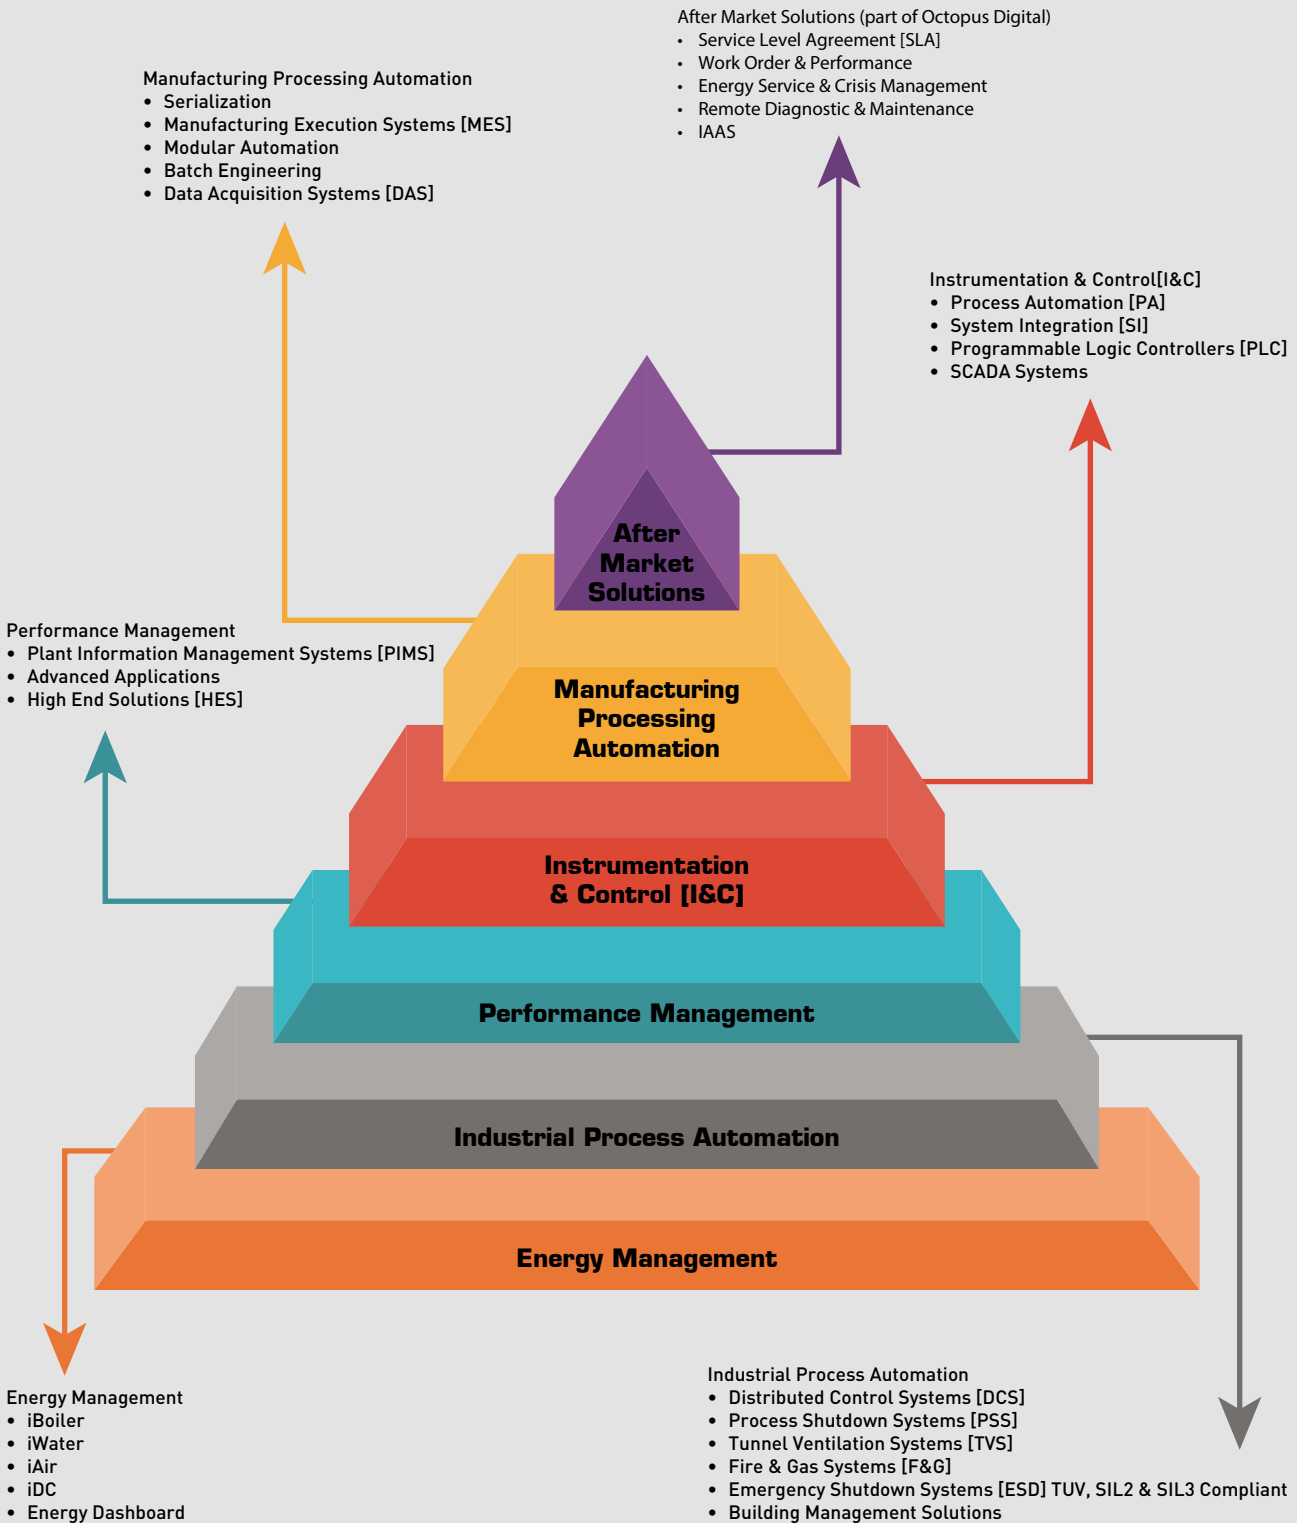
After Market Solutions (part of Octopus Digital)
• Service Level Agreement [SLA]
• Work Order & Performance
• Energy Service & Crisis Management
• Remote Diagnostic & Maintenance
• IAAS

Manufacturing Processing Automation
• Serialization
• Manufacturing Execution Systems [MES]
• Modular Automation
• Batch Engineering
• Data Acquisition Systems [DAS]

Instrumentation & Control[I&C]
• Process Automation [PA]
• System Integration [SI]
• Programmable Logic Controllers [PLC]
• SCADA Systems

After Market Solutions

Performance Management
• Plant Information Management Systems [PIMS]
• Advanced Applications
• High End Solutions [HES]

Manufacturing Processing Automation

Instrumentation & Control [I&C]

Performance Management

Industrial Process Automation

Energy Management

Energy Management
• iBoiler
• iWater
• iAir
• iDC
• Energy Dashboard

Industrial Process Automation
• Distributed Control Systems [DCS]
• Process Shutdown Systems [PSS]
• Tunnel Ventilation Systems [TVS]
• Fire & Gas Systems [F&G]
• Emergency Shutdown Systems [ESD] TUV, SIL2 & SIL3 Compliant
• Building Management Solutions